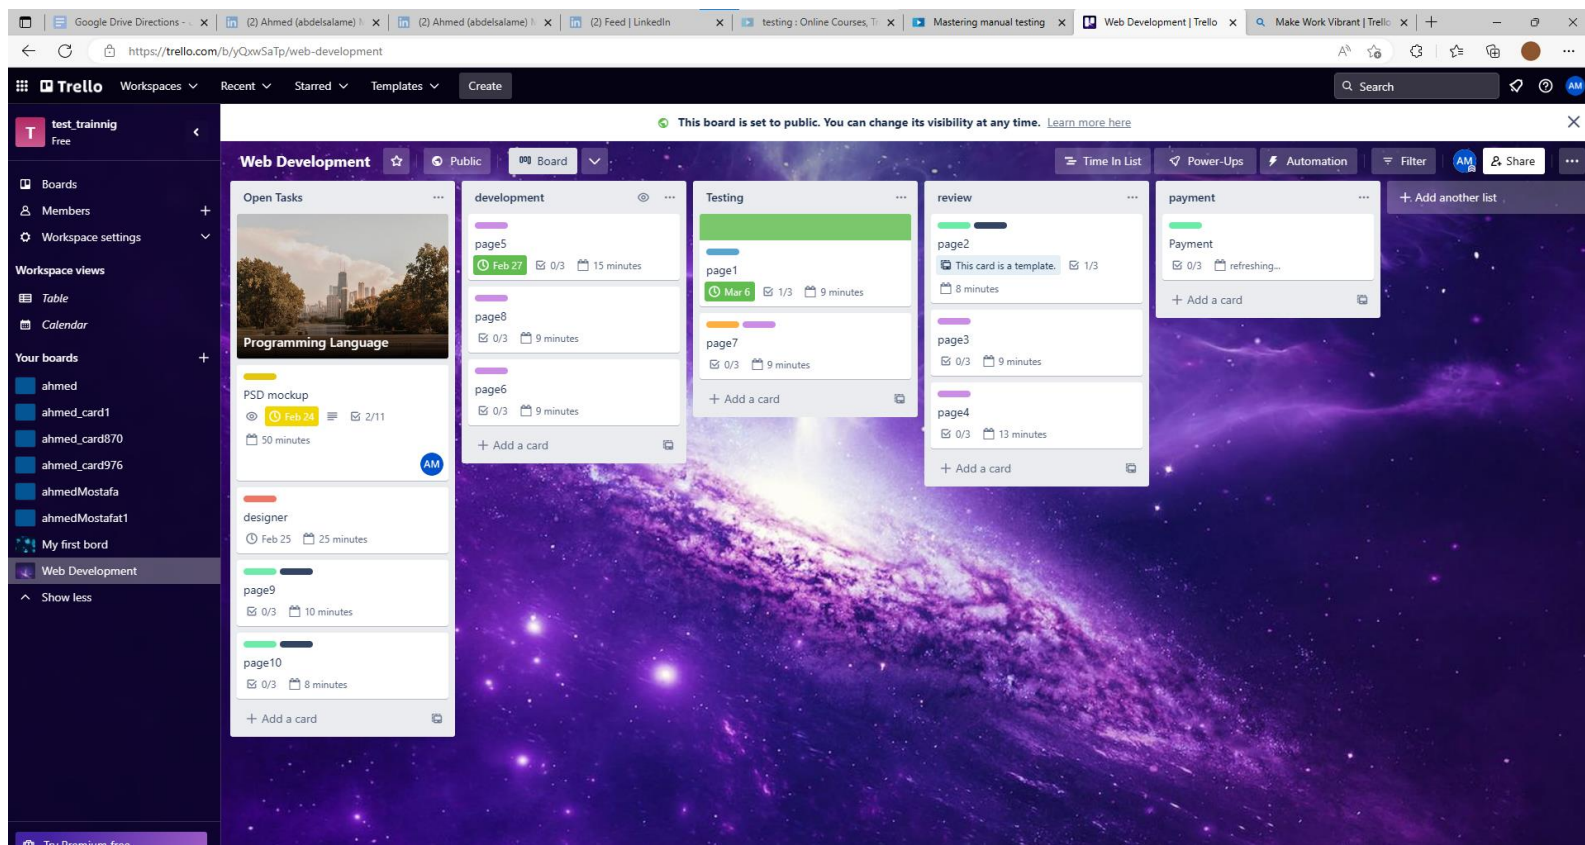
Google Drive Directions - | (2) Ahmed (abdelsalame) | (2) Ahmed (abdelsalame) | (2) Feed | LinkedIn | testing : Online Courses, T | Mastering manual testing | Web Development | Trello | Make Work Vibrant | Trello

https://trello.com/b/yQxwSaTp/web-development

Trello Workspaces Recent Starred Templates Create

Search

AM

test_trainnig
Free

Boards
Members
Workspace settings

Workspace views
Table
Calendar

Your boards
ahmed
ahmed_card1
ahmed_card870
ahmed_card976
ahmedMostafa
ahmedMostafat1
My first bord
Web Development
Show less

Try Premium free

This board is set to public. You can change its visibility at any time. Learn more here

Web Development Public Board Time In List Power-Ups Automation Filter AM Share

Open Tasks
Programming Language
PSD mockup
Feb 24 2/11
50 minutes
AM
designer
Feb 25 25 minutes
page9
0/3 10 minutes
page10
0/3 8 minutes
+ Add a card

development
page5
Feb 27 0/3 15 minutes
page8
0/3 9 minutes
page6
0/3 9 minutes
+ Add a card

Testing
page1
Mar 6 1/3 9 minutes
page7
0/3 9 minutes
+ Add a card

review
page2
This card is a template. 1/3
8 minutes
page3
0/3 9 minutes
page4
0/3 13 minutes
+ Add a card

payment
Payment
0/3 refreshing...
+ Add a card

+ Add another list